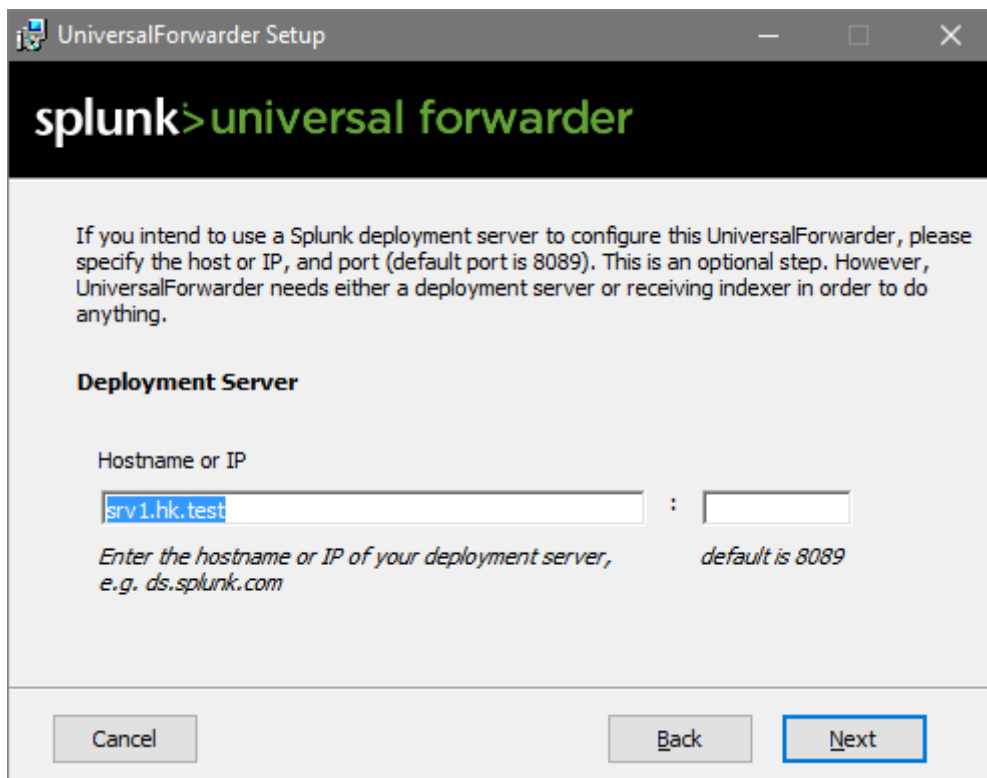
UniversalForwarder Setup

splunk>universal forwarder

If you intend to use a Splunk deployment server to configure this UniversalForwarder, please specify the host or IP, and port (default port is 8089). This is an optional step. However, UniversalForwarder needs either a deployment server or receiving indexer in order to do anything.

Deployment Server

Hostname or IP

srv1.hk.test

:

Enter the hostname or IP of your deployment server, e.g. ds.splunk.com

default is 8089

Cancel

Back

Next